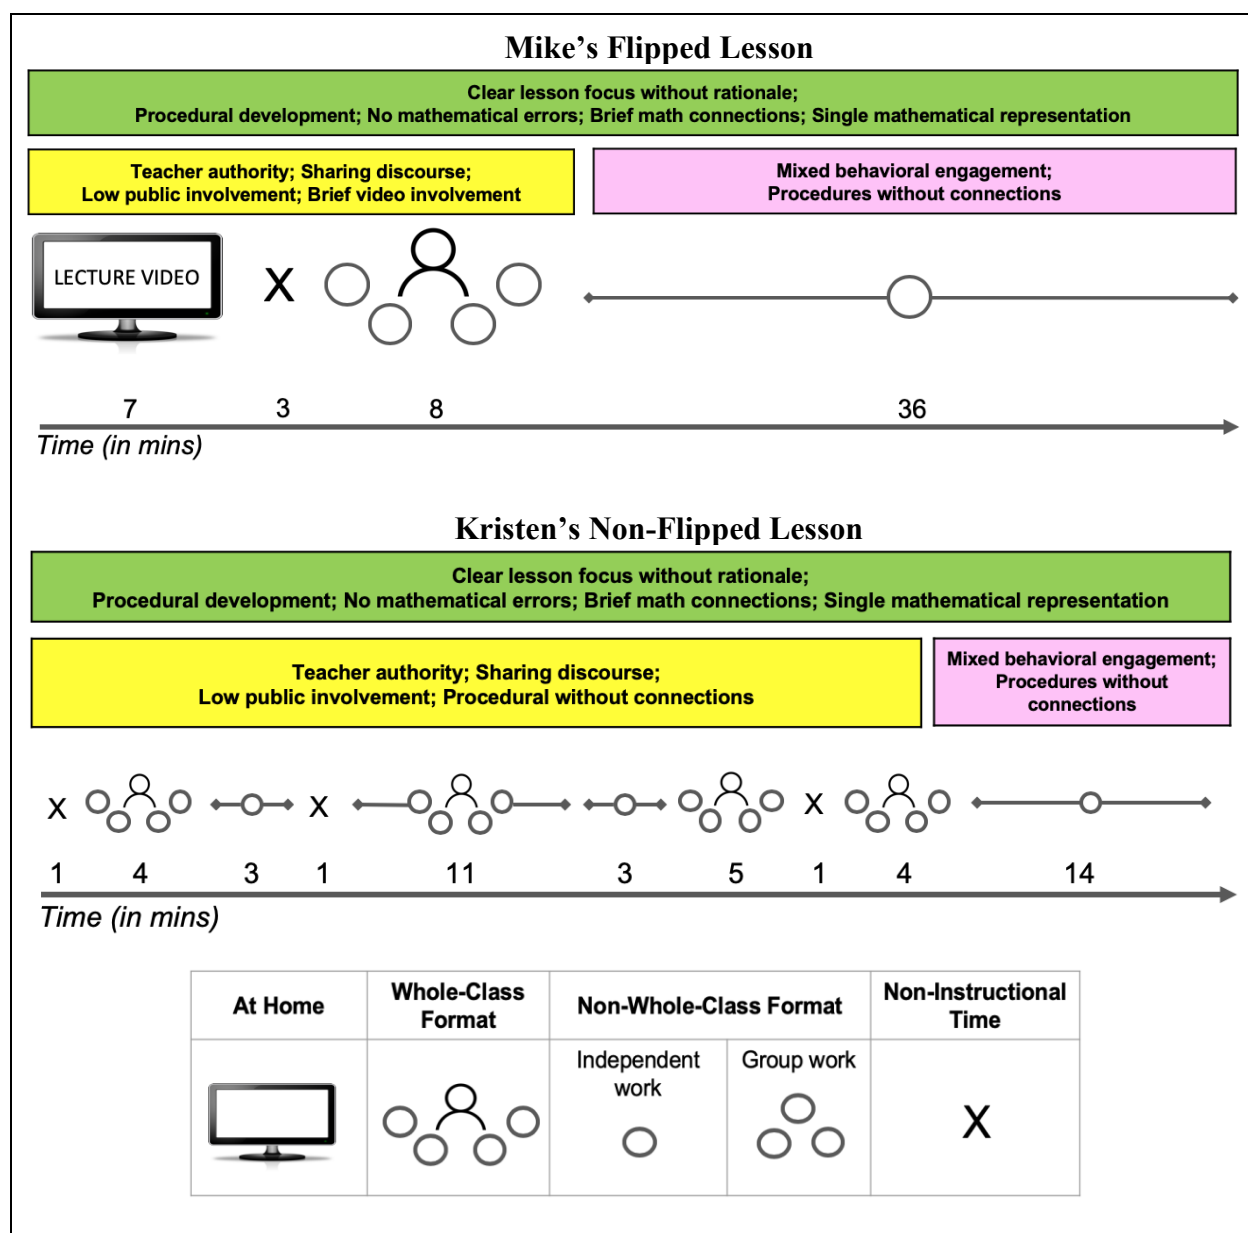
Mike’s Flipped Lesson

Clear lesson focus without rationale;
Procedural development; No mathematical errors; Brief math connections; Single mathematical representation

Teacher authority; Sharing discourse;
Low public involvement; Brief video involvement

Mixed behavioral engagement;
Procedures without connections

LECTURE VIDEO

X

7 3 8 36

Time (in mins)

Kristen’s Non-Flipped Lesson

Clear lesson focus without rationale;
Procedural development; No mathematical errors; Brief math connections; Single mathematical representation

Teacher authority; Sharing discourse;
Low public involvement; Procedural without connections

Mixed behavioral engagement;
Procedures without connections

X X X

1 4 3 1 11 3 5 1 4 14

Time (in mins)

| At Home | Whole-Class Format | Non-Whole-Class Format | | Non-Instructional Time |
|---|---|---|---|---|
| | | Independent work | Group work | X |